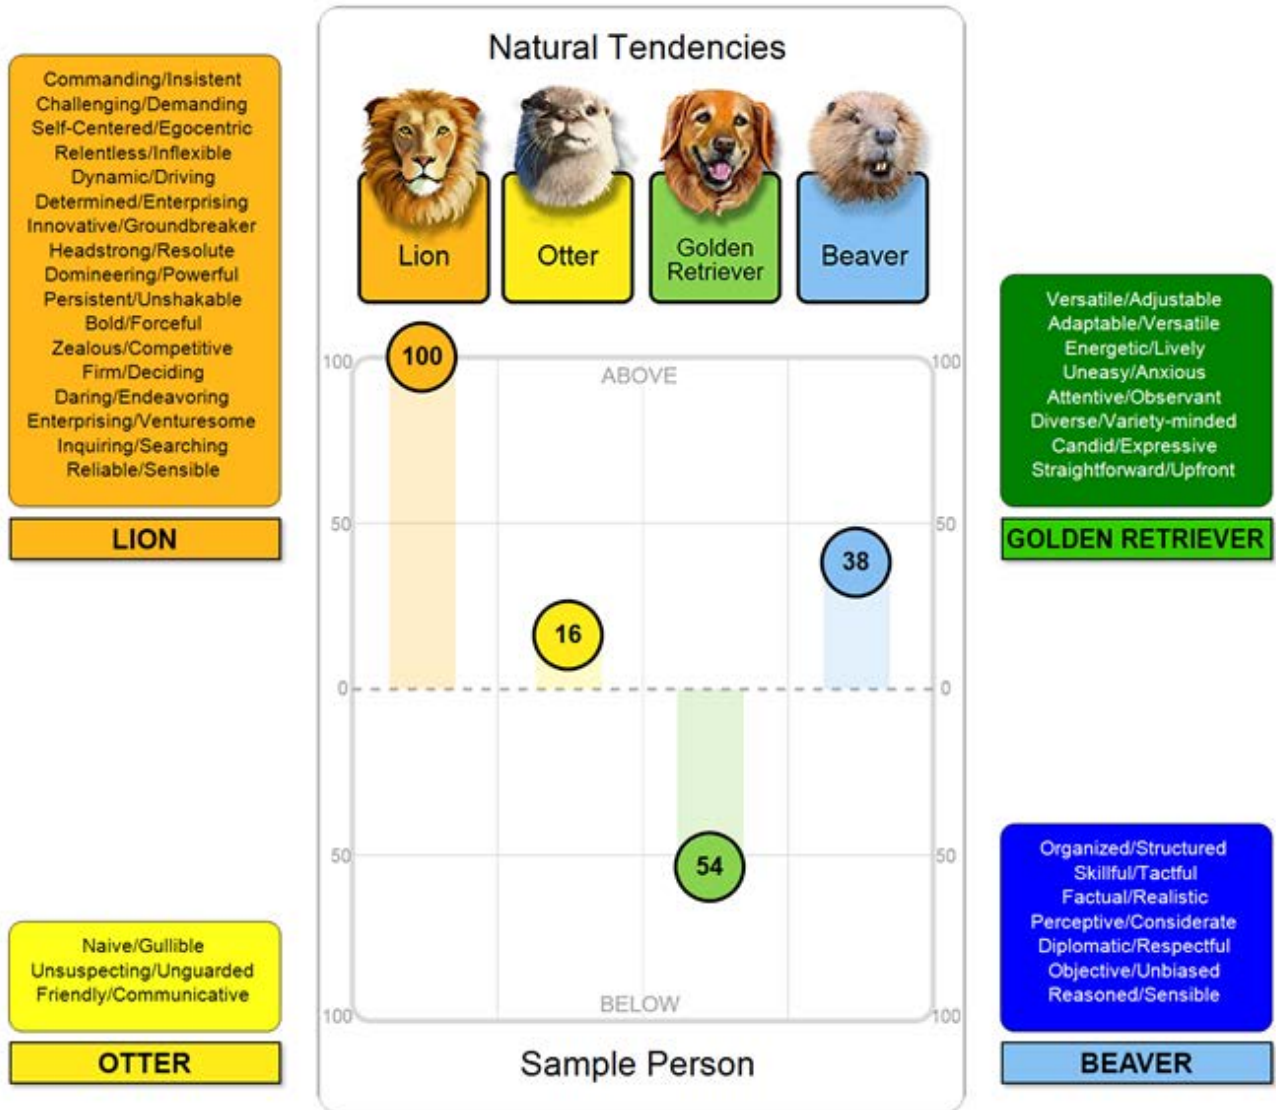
Commanding/Insistent
Challenging/Demanding
Self-Centered/Egocentric
Relentless/Inflexible
Dynamic/Driving
Determined/Enterprising
Innovative/Groundbreaker
Headstrong/Resolute
Domineering/Powerful
Persistent/Unshakable
Bold/Forceful
Zealous/Competitive
Firm/Deciding
Daring/Endeavoring
Enterprising/Venturesome
Inquiring/Searching
Reliable/Sensible

LION

Naive/Gullible
Unsuspecting/Unguarded
Friendly/Communicative

OTTER

Natural Tendencies

Lion
Otter
Golden Retriever
Beaver

100
ABOVE
100
100
50
50
16
38
0
0
54
50
50
BELOW
100
100

Sample Person

Versatile/Adjustable
Adaptable/Versatile
Energetic/Lively
Uneasy/Anxious
Attentive/Observant
Diverse/Variety-minded
Candid/Expressive
Straightforward/Upfront

GOLDEN RETRIEVER

Organized/Structured
Skillful/Tactful
Factual/Realistic
Perceptive/Considerate
Diplomatic/Respectful
Objective/Unbiased
Reasoned/Sensible

BEAVER